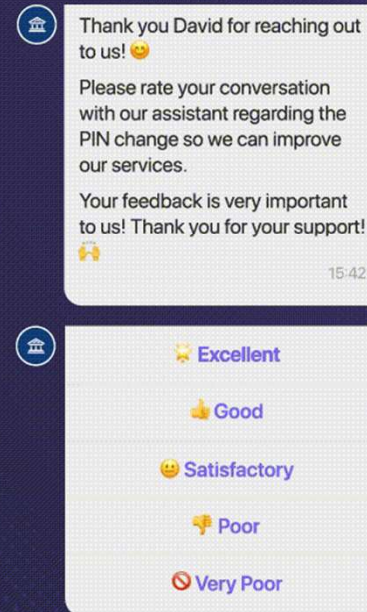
Thank you David for reaching out to us! 😊

Please rate your conversation with our assistant regarding the PIN change so we can improve our services.

Your feedback is very important to us! Thank you for your support! 🙌

15:42

🌟 Excellent

👍 Good

😐 Satisfactory

👎 Poor

🚫 Very Poor